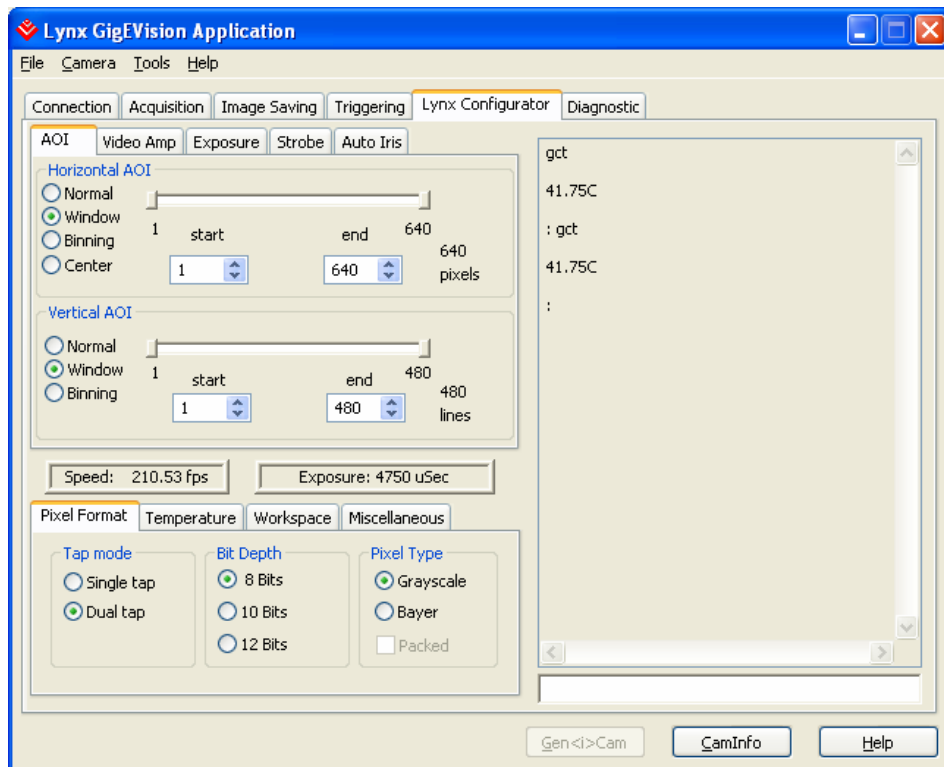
Lynx GigEVision Application

File Camera Tools Help

Connection Acquisition Image Saving Triggering Lynx Configurator Diagnostic

AOI Video Amp Exposure Strobe Auto Iris

Horizontal AOI
Normal
Window
Binning
Center
1 start end 640
1
640
640 pixels

Vertical AOI
Normal
Window
Binning
1 start end 480
1
480
480 lines

Speed: 210.53 fps
Exposure: 4750 uSec

Pixel Format Temperature Workspace Miscellaneous

Tap mode
Single tap
Dual tap

Bit Depth
8 Bits
10 Bits
12 Bits

Pixel Type
Grayscale
Bayer
Packed

gct

41.75C

: gct

41.75C

:

Gen<i>Cam CamInfo Help